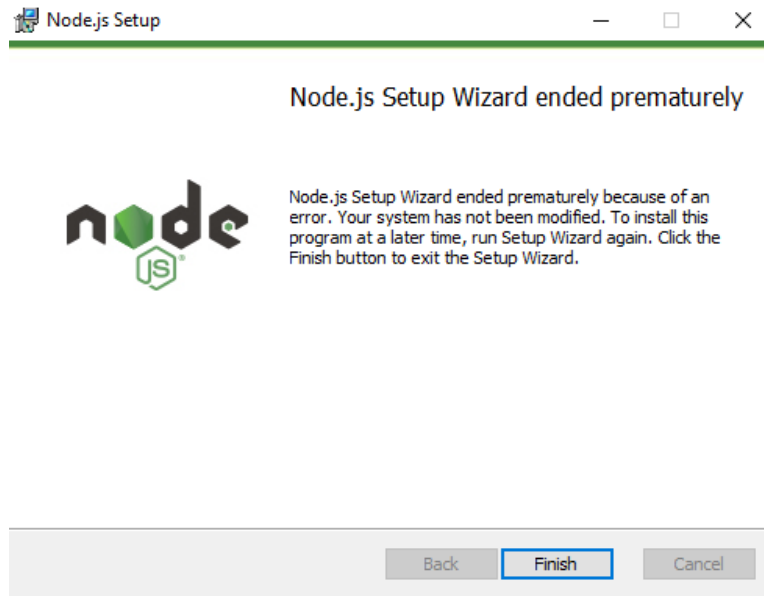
Node.js Setup

Node.js Setup Wizard ended prematurely

node
JS

Node.js Setup Wizard ended prematurely because of an error. Your system has not been modified. To install this program at a later time, run Setup Wizard again. Click the Finish button to exit the Setup Wizard.

Back
Finish
Cancel